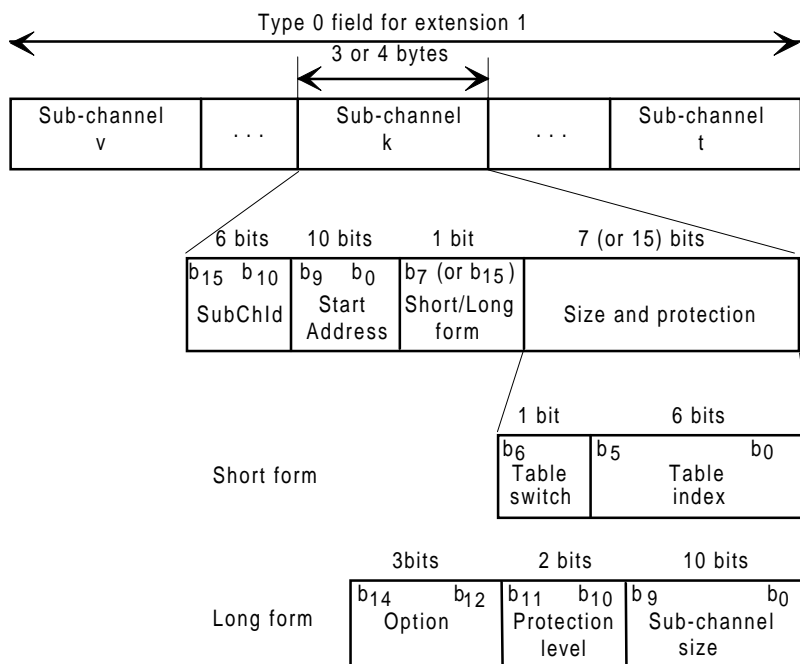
Type 0 field for extension 1

3 or 4 bytes

| Sub-channel v | . . . | Sub-channel k | . . . | Sub-channel t |
|---|---|---|---|---|

| 6 bits | 10 bits | 1 bit | 7 (or 15) bits |
|---|---|---|---|
| $b_{15}$ $b_{10}$ SubChId | $b_9$ $b_0$ Start Address | $b_7$ (or $b_{15}$) Short/Long form | Size and protection |

Short form

| 1 bit | 6 bits |
|---|---|
| $b_6$ Table switch | $b_5$ $b_0$ Table index |

Long form

| 3bits | 2 bits | 10 bits |
|---|---|---|
| $b_{14}$ $b_{12}$ Option | $b_{11}$ $b_{10}$ Protection level | $b_9$ $b_0$ Sub-channel size |